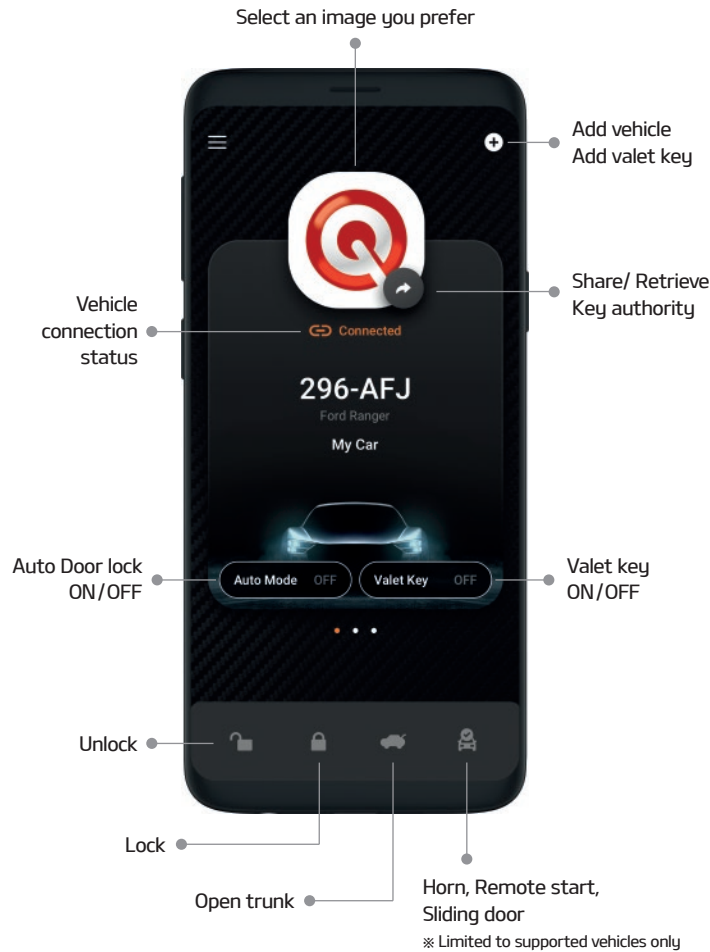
Select an image you prefer

Add vehicle
Add valet key

Share/ Retrieve
Key authority

Vehicle
connection
status

Connected

296-AFJ
Ford Ranger
My Car

Auto Door lock
ON/OFF

Auto Mode OFF

Valet Key OFF

Valet key
ON/OFF

Unlock

Lock

Open trunk

Horn, Remote start,
Sliding door
※ Limited to supported vehicles only